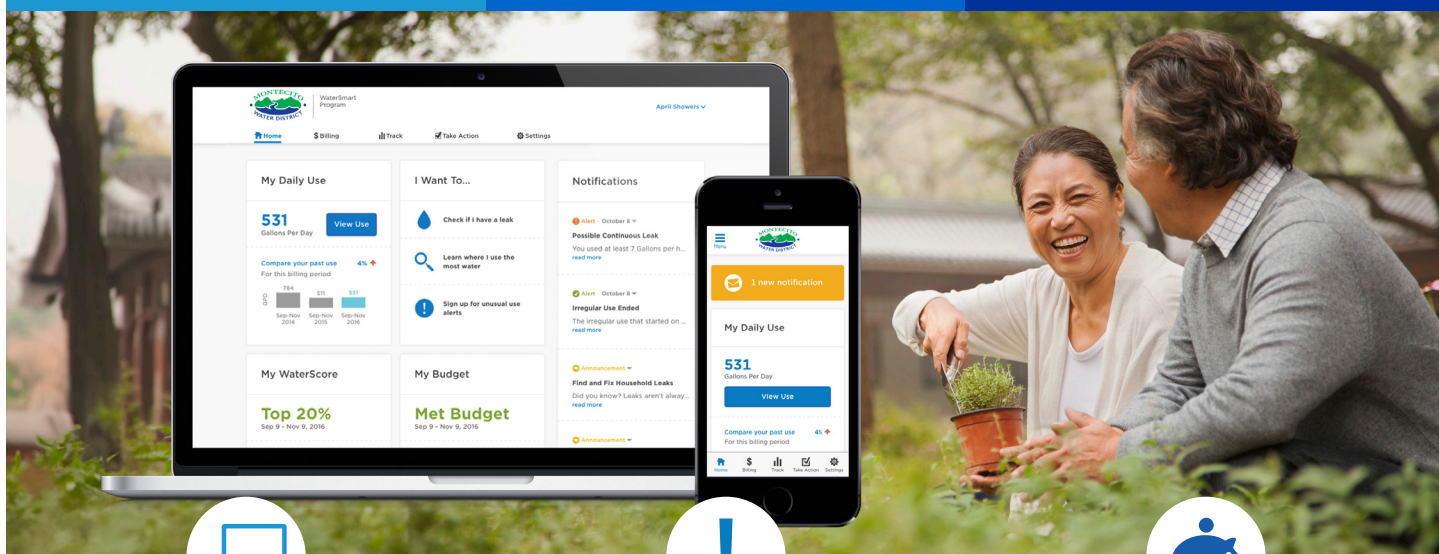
MONTECITO WATER DISTRICT

WaterSmart Program

April Showers

Home $ Billing Track Take Action Settings

My Daily Use

531
Gallons Per Day

View Use

Compare your past use 4%
For this billing period

GPD
784 511 531
Sep-Nov 2014 Sep-Nov 2015 Sep-Nov 2016

I Want To...

Check if I have a leak

Learn where I use the most water

Sign up for unusual use alerts

Notifications

Alert · October 8
Possible Continuous Leak
You used at least 7 Gallons per h...
read more

Alert · October 8
Irregular Use Ended
The irregular use that started on ...
read more

Announcement
Find and Fix Household Leaks
Did you know? Leaks aren't alway...
read more

Announcement

My WaterScore

Top 20%
Sep 9 - Nov 9, 2016

My Budget

Met Budget
Sep 9 - Nov 9, 2016

Menu

MONTECITO WATER DISTRICT

1 new notification

My Daily Use

531
Gallons Per Day

View Use

Compare your past use 4%
For this billing period

Home Billing Track Take Action Settings